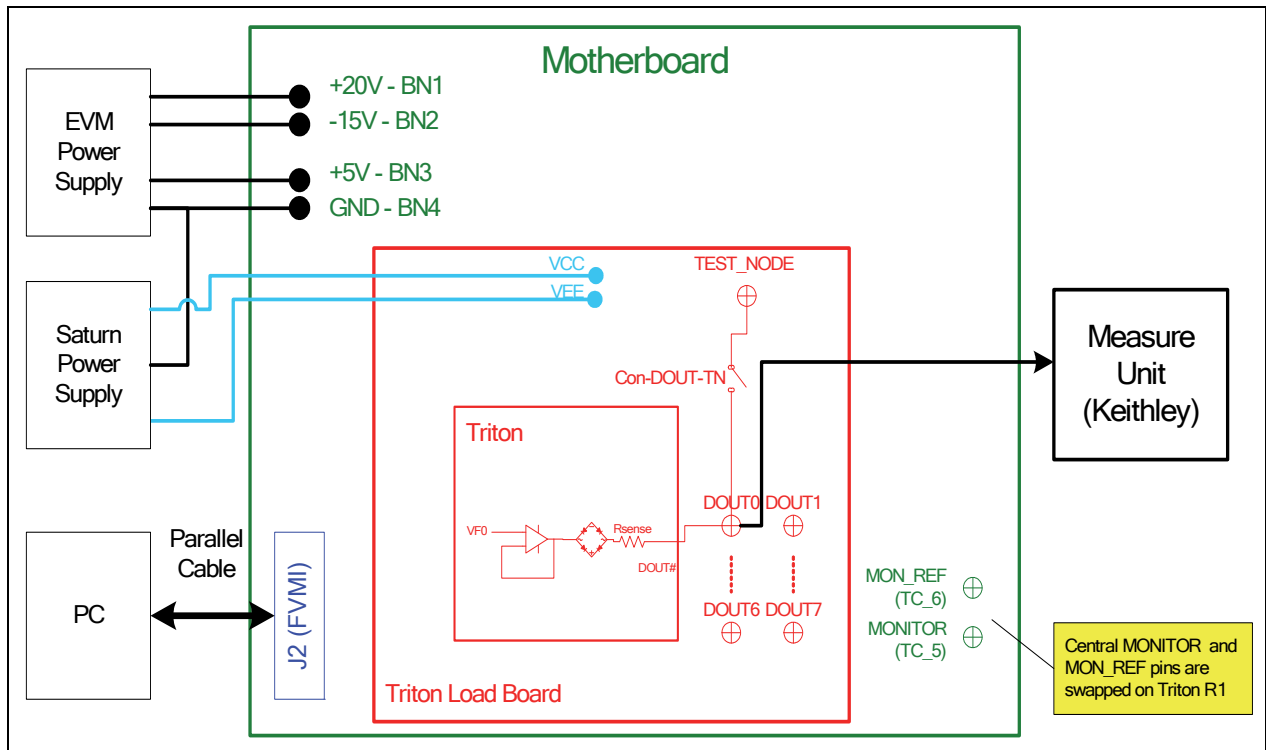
Motherboard

EVM Power Supply

+20V - BN1
-15V - BN2
+5V - BN3
GND - BN4

Saturn Power Supply

VCC
VEE

TEST_NODE

Con-DOUT-TN

Measure Unit (Keithley)

Triton

VF0

Rsense

DOUT#

DOUT0 DOUT1

DOUT6 DOUT7

PC

Parallel Cable

J2 (FVMI)

Triton Load Board

MON_REF (TC_6)

MONITOR (TC_5)

Central MONITOR and MON_REF pins are swapped on Triton R1